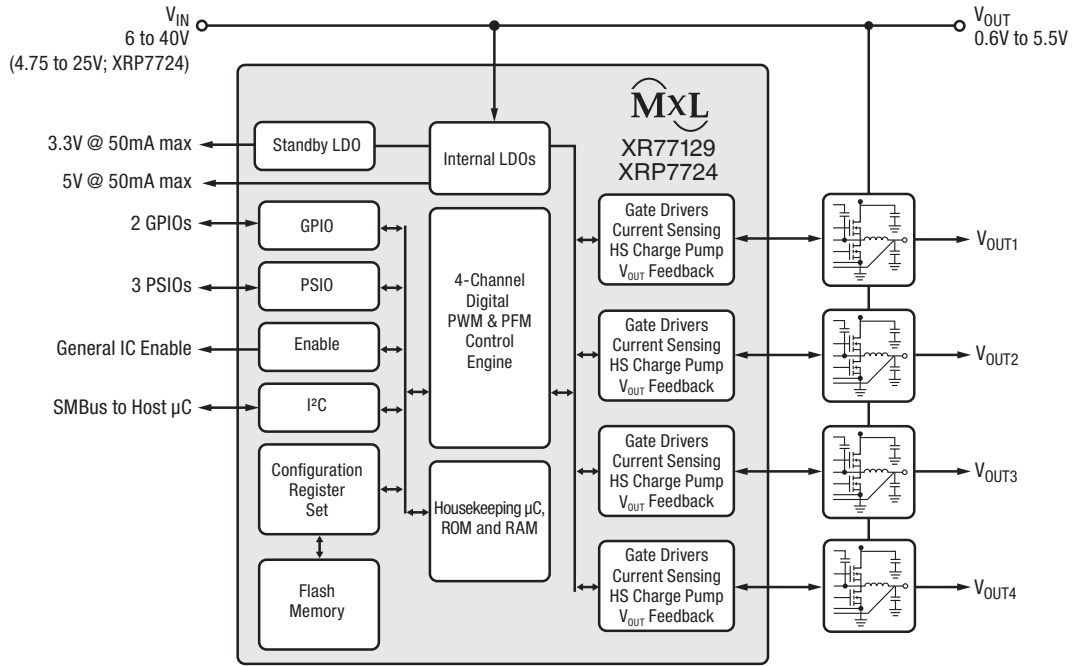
$V_{IN}$
6 to 40V
(4.75 to 25V; XRP7724)

$V_{OUT}$
0.6V to 5.5V

MxL
XR77129
XRP7724

3.3V @ 50mA max
Standby LDO
Internal LDOs
5V @ 50mA max

2 GPIOs
GPIO
3 PSIOs
PSIO
General IC Enable
Enable
SMBus to Host µC
I²C
Configuration Register Set
Flash Memory

4-Channel Digital PWM & PFM Control Engine

Housekeeping µC, ROM and RAM

Gate Drivers
Current Sensing
HS Charge Pump
$V_{OUT}$ Feedback

$V_{OUT1}$

Gate Drivers
Current Sensing
HS Charge Pump
$V_{OUT}$ Feedback

$V_{OUT2}$

Gate Drivers
Current Sensing
HS Charge Pump
$V_{OUT}$ Feedback

$V_{OUT3}$

Gate Drivers
Current Sensing
HS Charge Pump
$V_{OUT}$ Feedback

$V_{OUT4}$